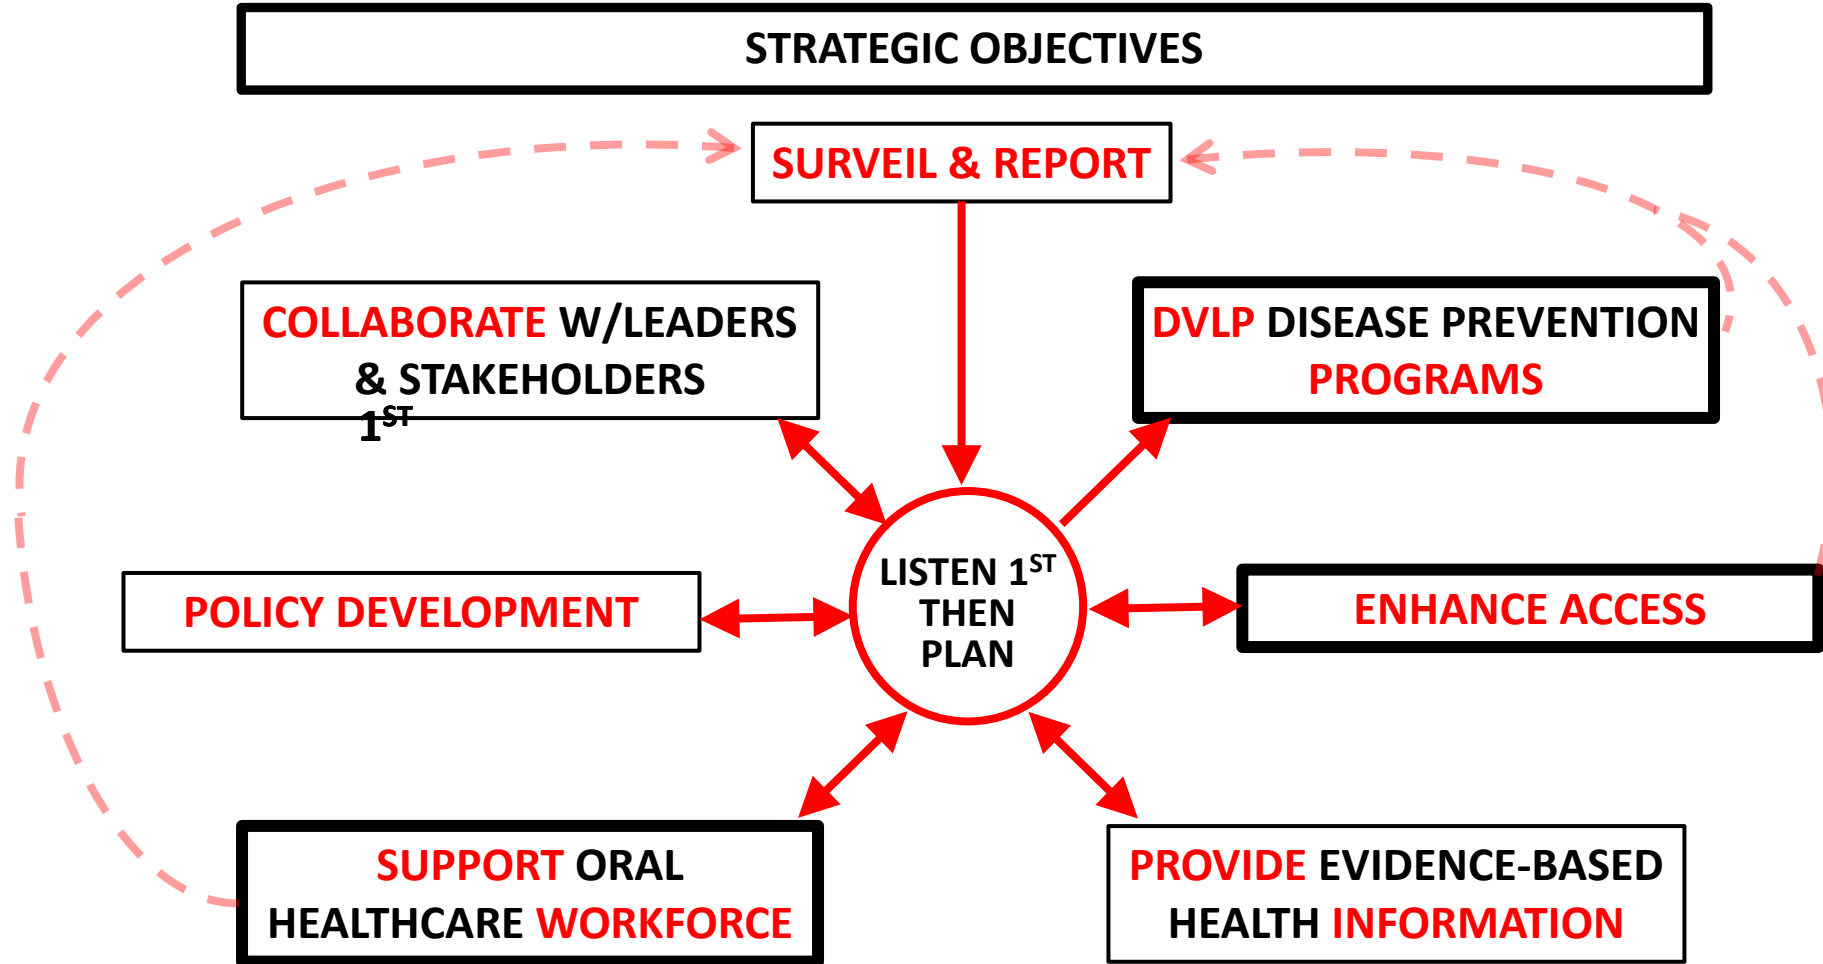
STRATEGIC OBJECTIVES

SURVEIL & REPORT

COLLABORATE W/LEADERS & STAKEHOLDERS 1$^{ST}$

DVLP DISEASE PREVENTION PROGRAMS

LISTEN 1$^{ST}$ THEN PLAN

POLICY DEVELOPMENT

ENHANCE ACCESS

SUPPORT ORAL HEALTHCARE WORKFORCE

PROVIDE EVIDENCE-BASED HEALTH INFORMATION